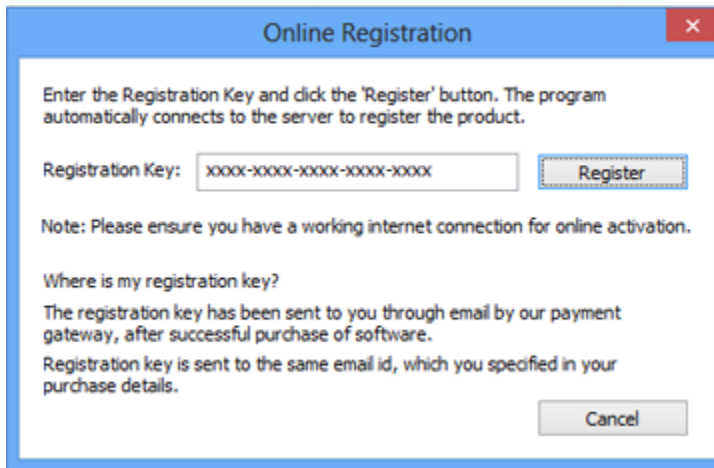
Online Registration

✕

Enter the Registration Key and click the 'Register' button. The program automatically connects to the server to register the product.

Registration Key: xxxx-xxxx-xxxx-xxxx-xxxx Register

Note: Please ensure you have a working internet connection for online activation.

Where is my registration key?

The registration key has been sent to you through email by our payment gateway, after successful purchase of software.

Registration key is sent to the same email id, which you specified in your purchase details.

Cancel